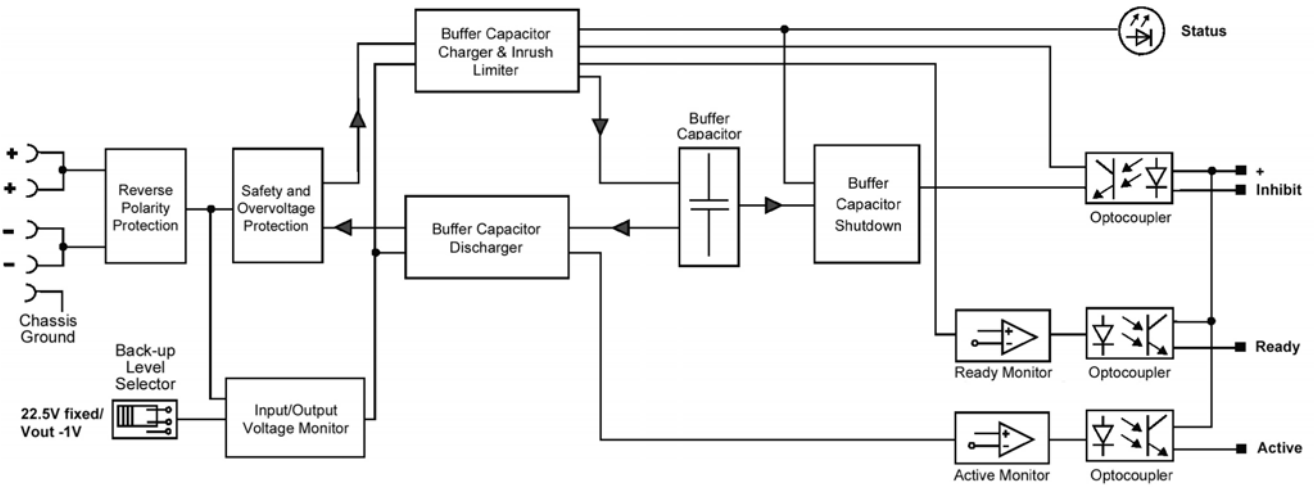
Buffer Capacitor Charger & Inrush Limiter

Status

Buffer Capacitor

+

+

-

-

Chassis Ground

Reverse Polarity Protection

Safety and Overvoltage Protection

Buffer Capacitor Discharger

Buffer Capacitor Shutdown

Optocoupler

+

Inhibit

Back-up Level Selector

22.5V fixed/ Vout -1V

Input/Output Voltage Monitor

+

-

Ready Monitor

Optocoupler

Ready

+

-

Active Monitor

Optocoupler

Active